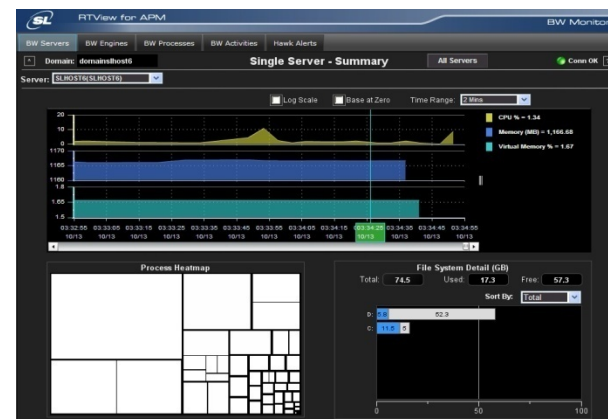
SL RTView for APM

BW Monitor

BW Servers BW Engines BW Processes BW Activities Hawk Alerts

Domain: domainslhost6

Single Server - Summary

All Servers

Conn OK

Server: SLHOST6(SLHOST6)

Log Scale Base at Zero Time Range: 2 Mins

20
10
0

1170
1165
1160

1.8
1.65
1.5

CPU % = 1.34

Memory (MB) = 1,166.68

Virtual Memory % = 1.67

03:32:55 10/13
03:33:05 10/13
03:33:15 10/13
03:33:25 10/13
03:33:35 10/13
03:33:45 10/13
03:33:55 10/13
03:34:05 10/13
03:34:15 10/13
03:34:25 10/13
03:34:35 10/13
03:34:45 10/13
03:34:55 10/13

Process Heatmap

File System Detail (GB)

Total: 74.5 Used: 17.3 Free: 57.3

Sort By: Total

D: 5.6 52.3

C: 11.6 5

0 50 100